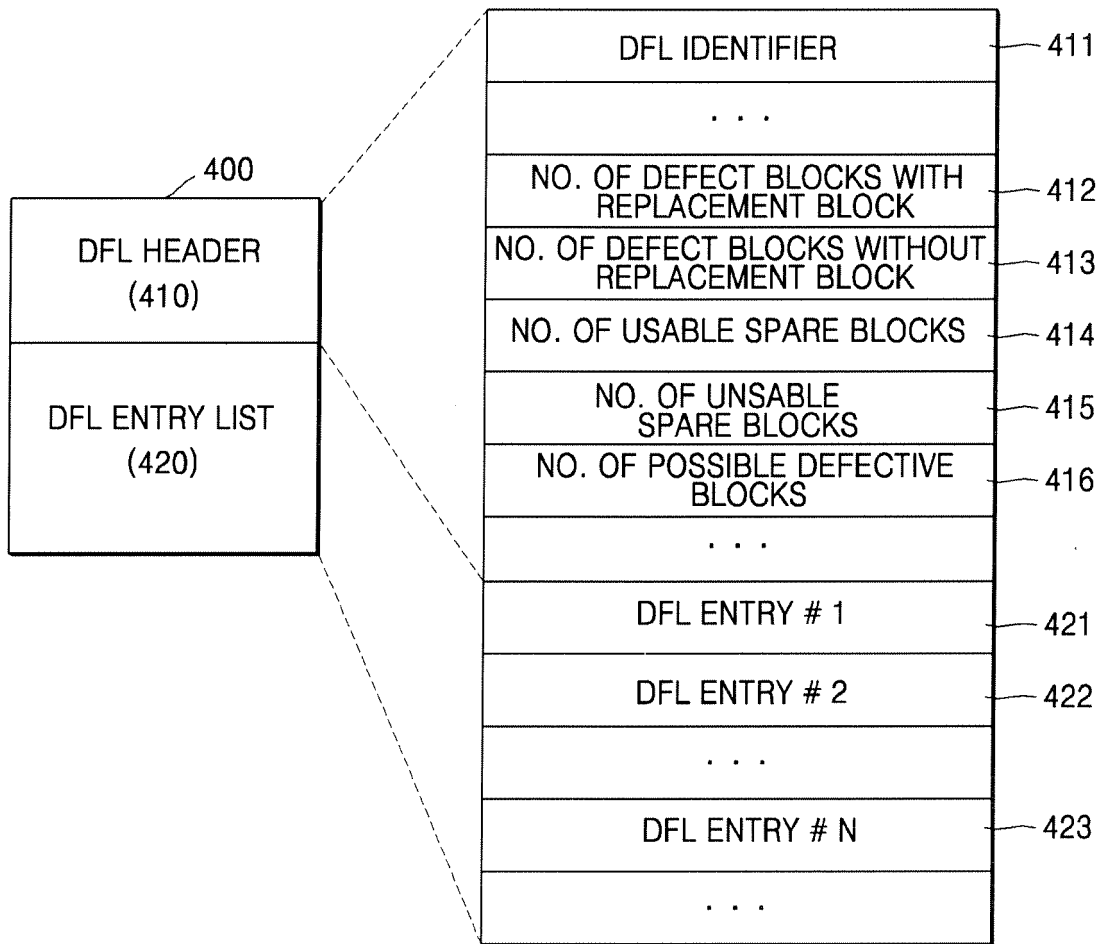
400

DFL HEADER
(410)

DFL ENTRY LIST
(420)

DFL IDENTIFIER
411

. . .

NO. OF DEFECT BLOCKS WITH REPLACEMENT BLOCK
412

NO. OF DEFECT BLOCKS WITHOUT REPLACEMENT BLOCK
413

NO. OF USABLE SPARE BLOCKS
414

NO. OF UNSABLE SPARE BLOCKS
415

NO. OF POSSIBLE DEFECTIVE BLOCKS
416

. . .

DFL ENTRY # 1
421

DFL ENTRY # 2
422

. . .

DFL ENTRY # N
423

. . .